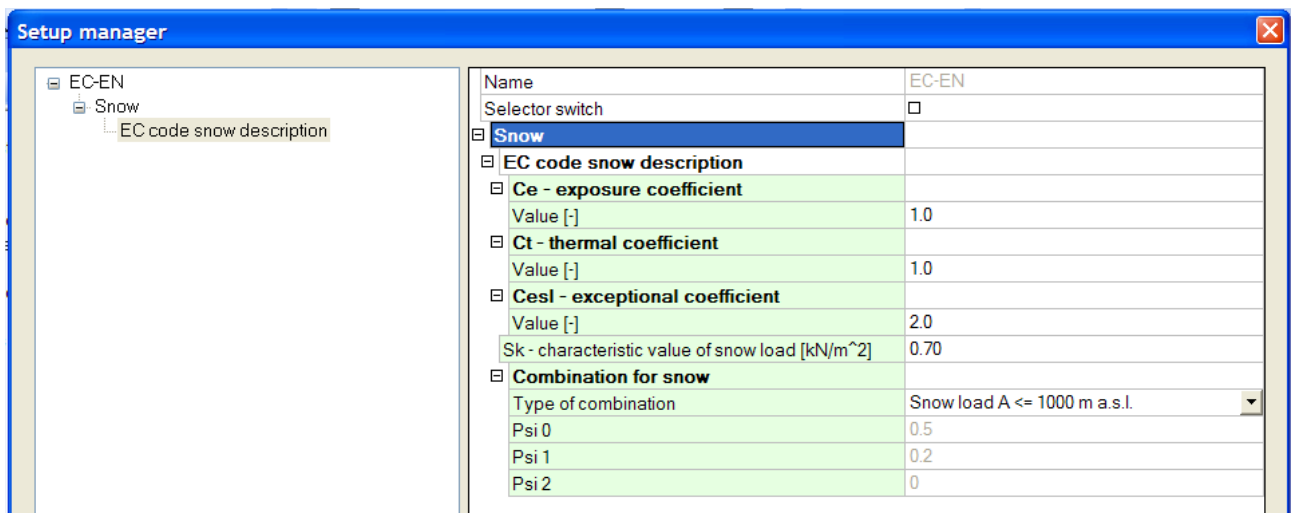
Setup manager

⊟ EC-EN
⊟ Snow
EC code snow description

| | |
|---|---|
| Name | EC-EN |
| Selector switch | ☐ |
| ⊟ **Snow** | |
| ⊟ **EC code snow description** | |
| ⊟ **Ce - exposure coefficient** | |
| Value [-] | 1.0 |
| ⊟ **Ct - thermal coefficient** | |
| Value [-] | 1.0 |
| ⊟ **Cesl - exceptional coefficient** | |
| Value [-] | 2.0 |
| Sk - characteristic value of snow load [kN/m^2] | 0.70 |
| ⊟ **Combination for snow** | |
| Type of combination | Snow load A <= 1000 m a.s.l. |
| Psi 0 | 0.5 |
| Psi 1 | 0.2 |
| Psi 2 | 0 |